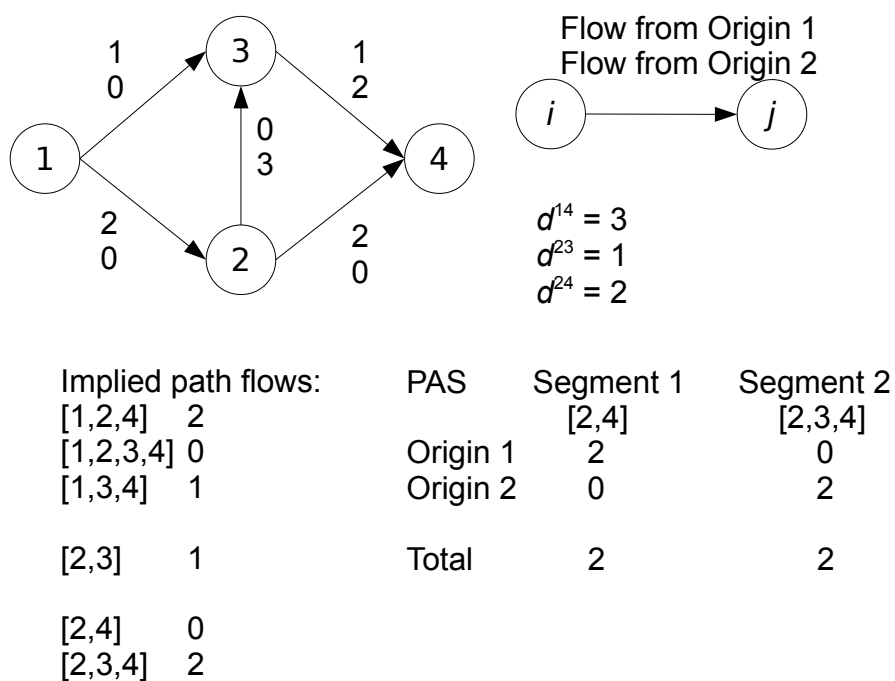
1
0

3

1
2

1

0
3

4

2
0

2

2
0

Flow from Origin 1
Flow from Origin 2

$i$

$j$

$d^{14} = 3$
$d^{23} = 1$
$d^{24} = 2$

Implied path flows:
[1,2,4] 2
[1,2,3,4] 0
[1,3,4] 1

[2,3] 1

[2,4] 0
[2,3,4] 2

| PAS | Segment 1 | Segment 2 |
|---|---|---|
| | [2,4] | [2,3,4] |
| Origin 1 | 2 | 0 |
| Origin 2 | 0 | 2 |
| Total | 2 | 2 |